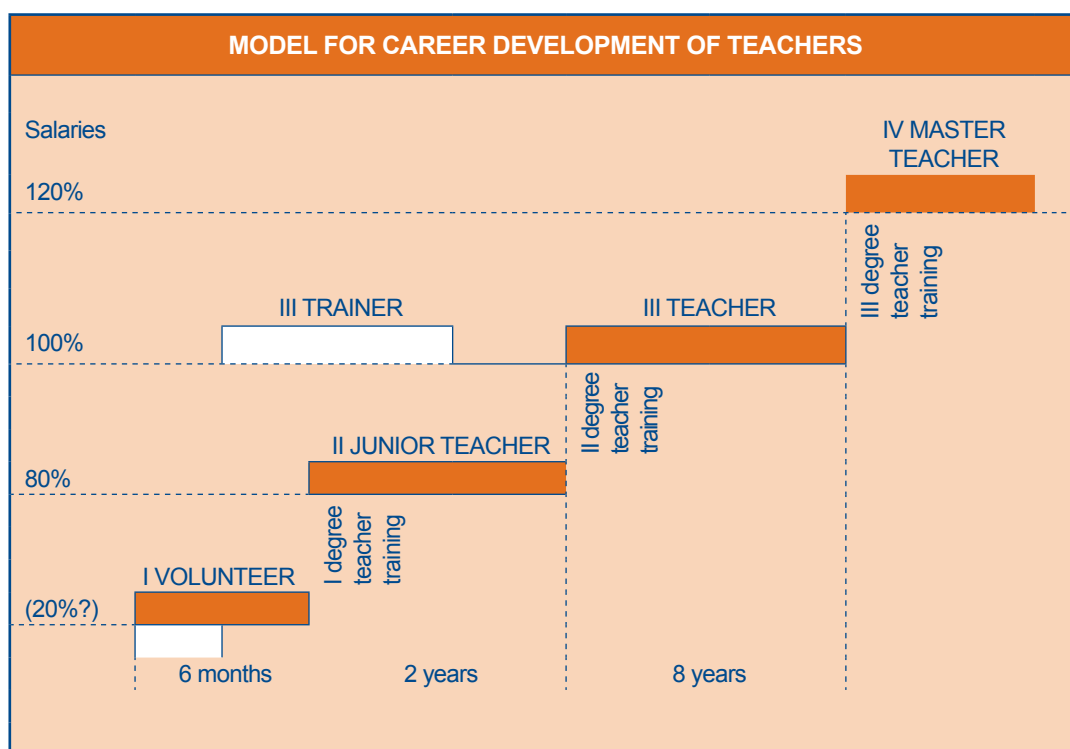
MODEL FOR CAREER DEVELOPMENT OF TEACHERS

Salaries

IV MASTER TEACHER

120%

III degree teacher training

III TRAINER

III TEACHER

100%

II degree teacher training

II JUNIOR TEACHER

80%

I degree teacher training

I VOLUNTEER

(20%?)

6 months

2 years

8 years